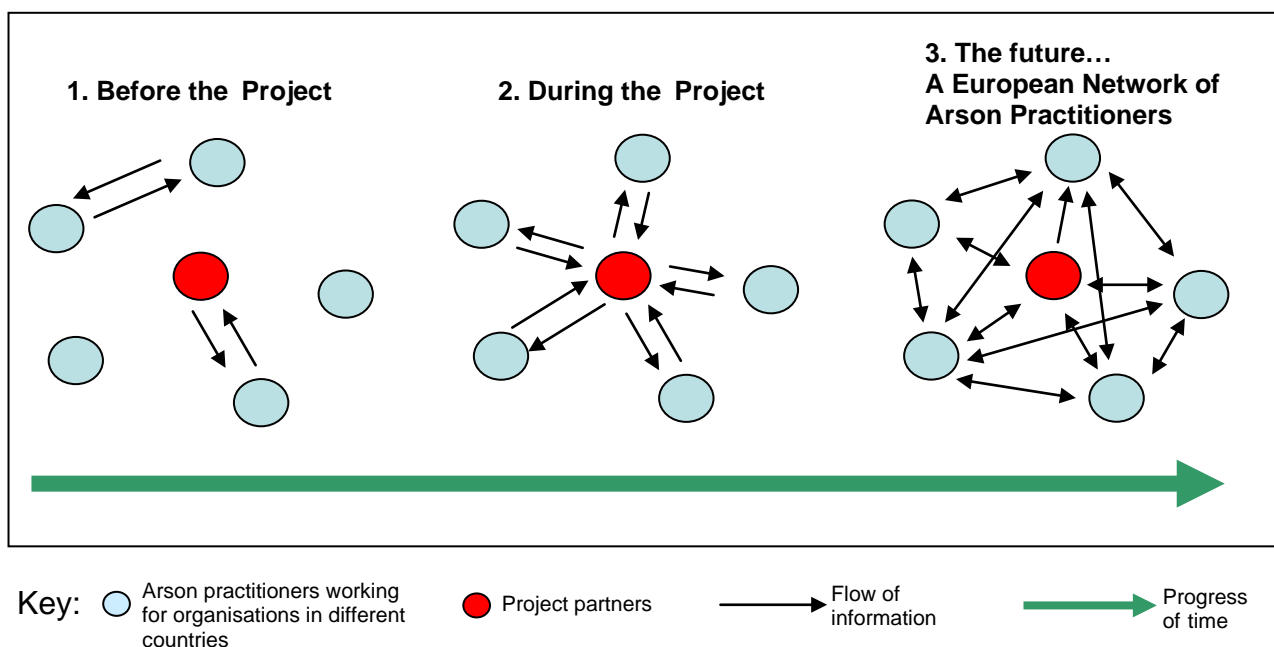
1. Before the Project

2. During the Project

3. The future…
A European Network of Arson Practitioners

Key: Arson practitioners working for organisations in different countries

Project partners

Flow of information

Progress of time